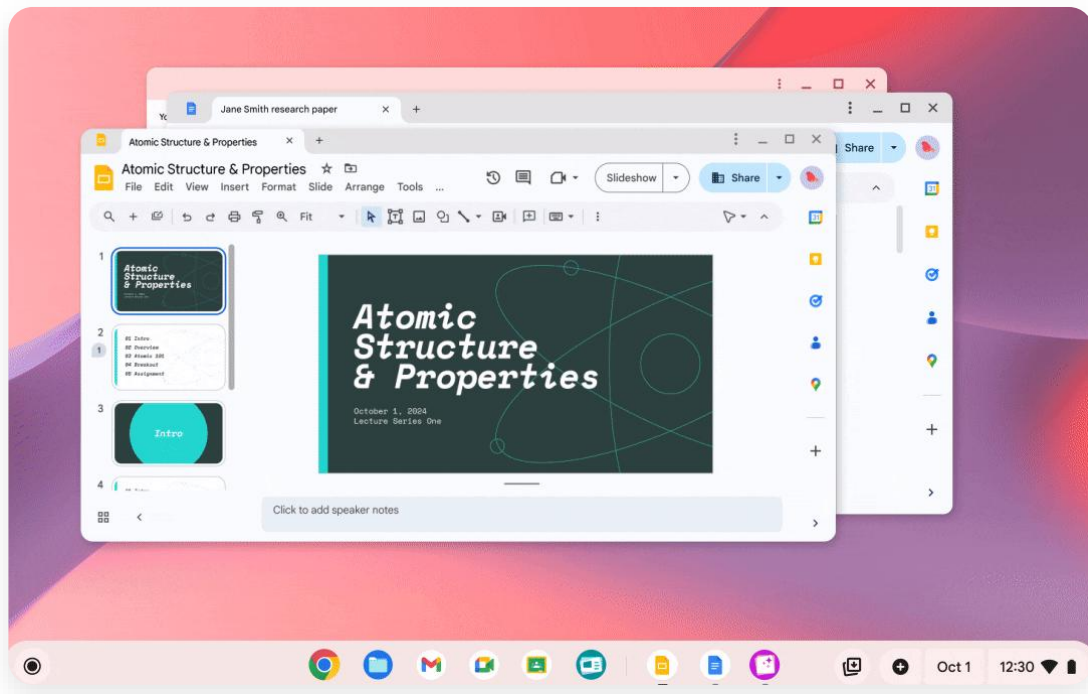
Yo

Jane Smith research paper

Share

Atomic Structure & Properties

Atomic Structure & Properties

File Edit View Insert Format Slide Arrange Tools ...

Slideshow

Share

Fit

1

Atomic Structure & Properties

2

01 Intro
02 Overview
03 Atomic 101
04 Breakout
05 Assignment

3

Intro

4

Atomic Structure & Properties

October 1, 2024
Lecture Series One

Click to add speaker notes

Oct 1

12:30